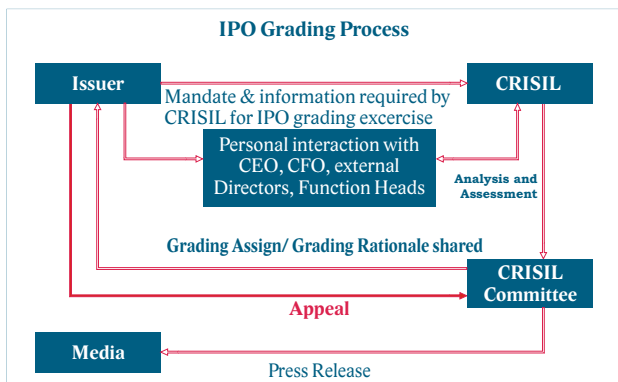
IPO Grading Process

Issuer

CRISIL

Mandate & information required by CRISIL for IPO grading excercise

Personal interaction with CEO, CFO, external Directors, Function Heads

Analysis and Assessment

Grading Assign/ Grading Rationale shared

CRISIL Committee

Appeal

Media

Press Release